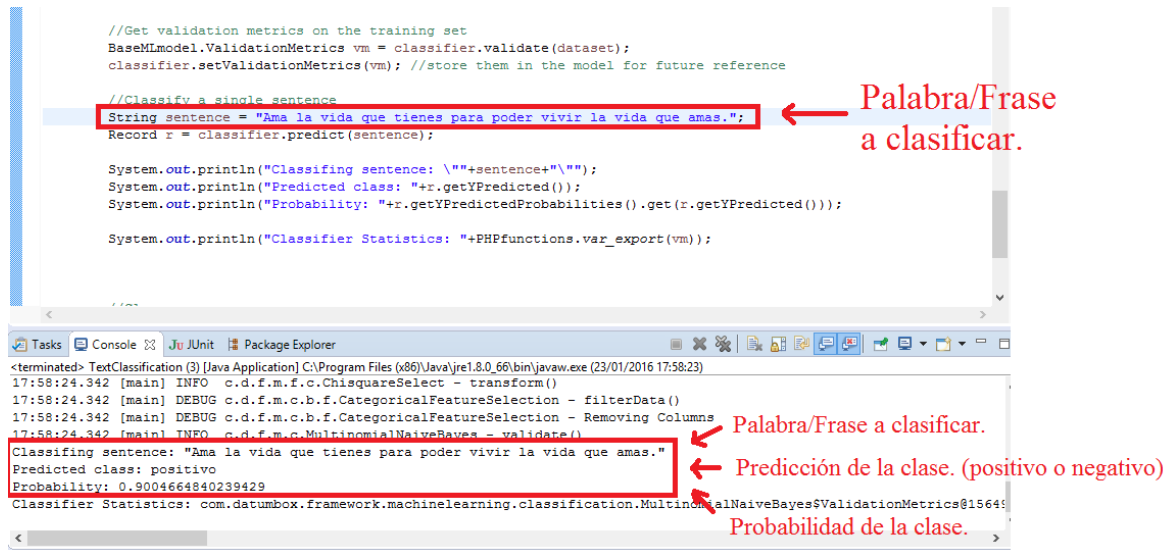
//Get validation metrics on the training set
BaseMLmodel.ValidationMetrics vm = classifier.validate(dataset);
classifier.setValidationMetrics(vm); //store them in the model for future reference

//Classify a single sentence
String sentence = "Ama la vida que tienes para poder vivir la vida que amas.";
Record r = classifier.predict(sentence);

System.out.println("Classifing sentence: \""+sentence+"\"");
System.out.println("Predicted class: "+r.getYPredicted());
System.out.println("Probability: "+r.getYPredictedProbabilities().get(r.getYPredicted()));

System.out.println("Classifier Statistics: "+PHPfunctions.var_export(vm));

Palabra/Frase a clasificar.

Tasks Console JUnit Package Explorer

<terminated> TextClassification (3) [Java Application] C:\Program Files (x86)\Java\jre1.8.0_66\bin\javaw.exe (23/01/2016 17:58:23)
17:58:24.342 [main] INFO c.d.f.m.f.c.ChisquareSelect - transform()
17:58:24.342 [main] DEBUG c.d.f.m.c.b.f.CategoricalFeatureSelection - filterData()
17:58:24.342 [main] DEBUG c.d.f.m.c.b.f.CategoricalFeatureSelection - Removing Columns
17:58:24.342 [main] INFO c.d.f.m.c.MultinomialNaiveBayes - validate()
Classifing sentence: "Ama la vida que tienes para poder vivir la vida que amas."
Predicted class: positivo
Probability: 0.9004664840239429
Classifier Statistics: com.datumbox.framework.machinelearning.classification.Multino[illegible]alNaiveBayes$ValidationMetrics@1564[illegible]

Palabra/Frase a clasificar.
Predicción de la clase. (positivo o negativo)
Probabilidad de la clase.